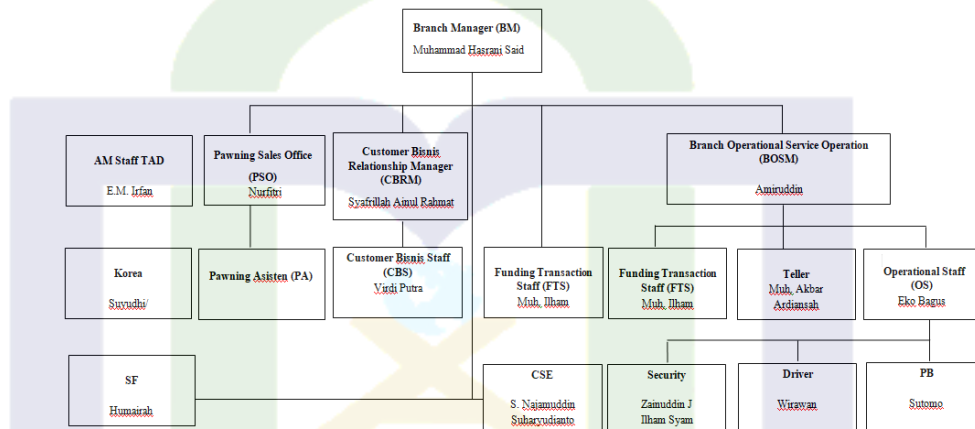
Branch Manager (BM)
Muhammad Hasrani Said

AM Staff TAD
E.M. Irfan

Pawning Sales Office
(PSO)
Nurfitri

Customer Bisnis Relationship Manager
(CBRM)
Syafrillah Amul Rahmat

Branch Operational Service Operation
(BOSM)
Amiruddin

Korea
Suyudhi/

Pawning Asisten (PA)

Customer Bisnis Staff
(CBS)
Virdi Putra

Funding Transaction Staff (FTS)
Muh. Ilham

Funding Transaction Staff (FTS)
Muh. Ilham

Teller
Muh. Akbar Ardiansah

Operational Staff
(OS)
Eko Bagus

SF
Humairah

CSE
S. Najamuddin
Suharyudianto

Security
Zainuddin J
Ilham Syam

Driver
Wirawan

PB
Sutomo